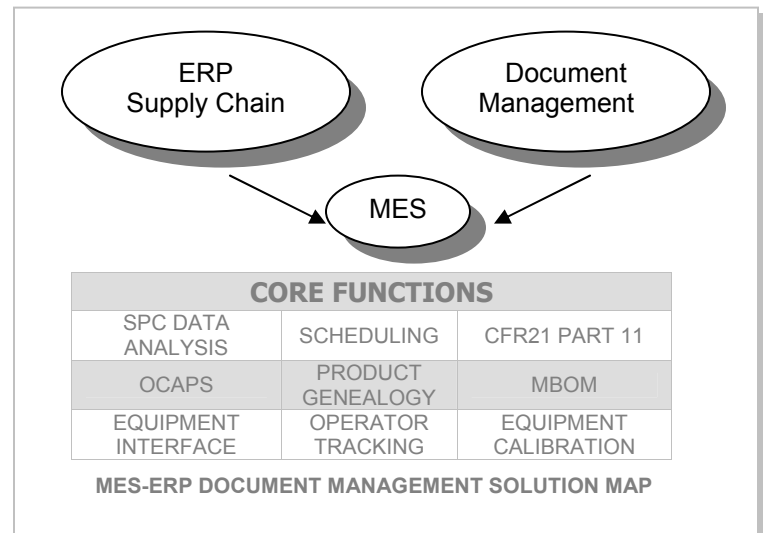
ERP Supply Chain

Document Management

MES

| CORE FUNCTIONS | | |
|---|---|---|
| SPC DATA ANALYSIS | SCHEDULING | CFR21 PART 11 |
| OCAPS | PRODUCT GENEALOGY | MBOM |
| EQUIPMENT INTERFACE | OPERATOR TRACKING | EQUIPMENT CALIBRATION |

MES-ERP DOCUMENT MANAGEMENT SOLUTION MAP